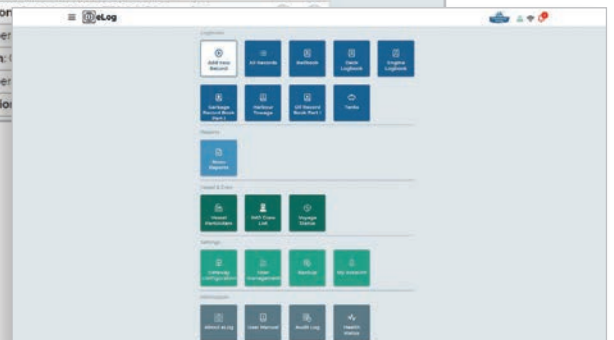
eLog

Logbooks

Add new Record

All Records

Bellbook

Deck Logbook

Engine Logbook

Garbage Record Book Part I

Harbour Passage

Oil Record Book Part I

Tanks

Reports

Noon Reports

Vessel & Crew

Vessel Particulars

Edit Crew List

Voyage Status

Settings

Onboard Configuration

User Management

Backup

My Account

Information

About eLog

User Manual

Audit Log

Health Status